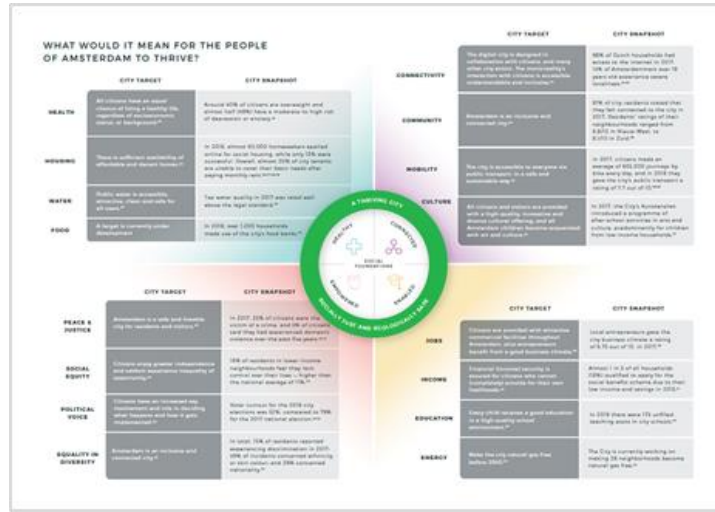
WHAT WOULD IT MEAN FOR THE PEOPLE OF AMSTERDAM TO THRIVE?

| | CITY TARGET | CITY SNAPSHOT |
|---|---|---|
| HEALTH | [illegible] | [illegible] |
| HOUSING | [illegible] | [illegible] |
| WATER | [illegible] | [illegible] |
| FOOD | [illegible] | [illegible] |

| | CITY TARGET | CITY SNAPSHOT |
|---|---|---|
| CONNECTIVITY | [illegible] | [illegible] |
| COMMUNITY | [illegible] | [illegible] |
| MOBILITY | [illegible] | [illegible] |
| CULTURE | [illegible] | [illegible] |

A THRIVING CITY

HEALTHY

CONNECTED

SOCIAL FOUNDATIONS

EMPOWERED

ENABLED

SOCIALLY JUST AND ECOLOGICALLY SAFE

| | CITY TARGET | CITY SNAPSHOT |
|---|---|---|
| PEACE & JUSTICE | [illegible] | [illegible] |
| SOCIAL EQUITY | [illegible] | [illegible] |
| POLITICAL VOICE | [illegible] | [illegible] |
| EQUALITY IN DIVERSITY | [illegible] | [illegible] |

| | CITY TARGET | CITY SNAPSHOT |
|---|---|---|
| JOBS | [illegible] | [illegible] |
| INCOME | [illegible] | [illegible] |
| EDUCATION | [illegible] | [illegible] |
| ENERGY | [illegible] | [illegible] |